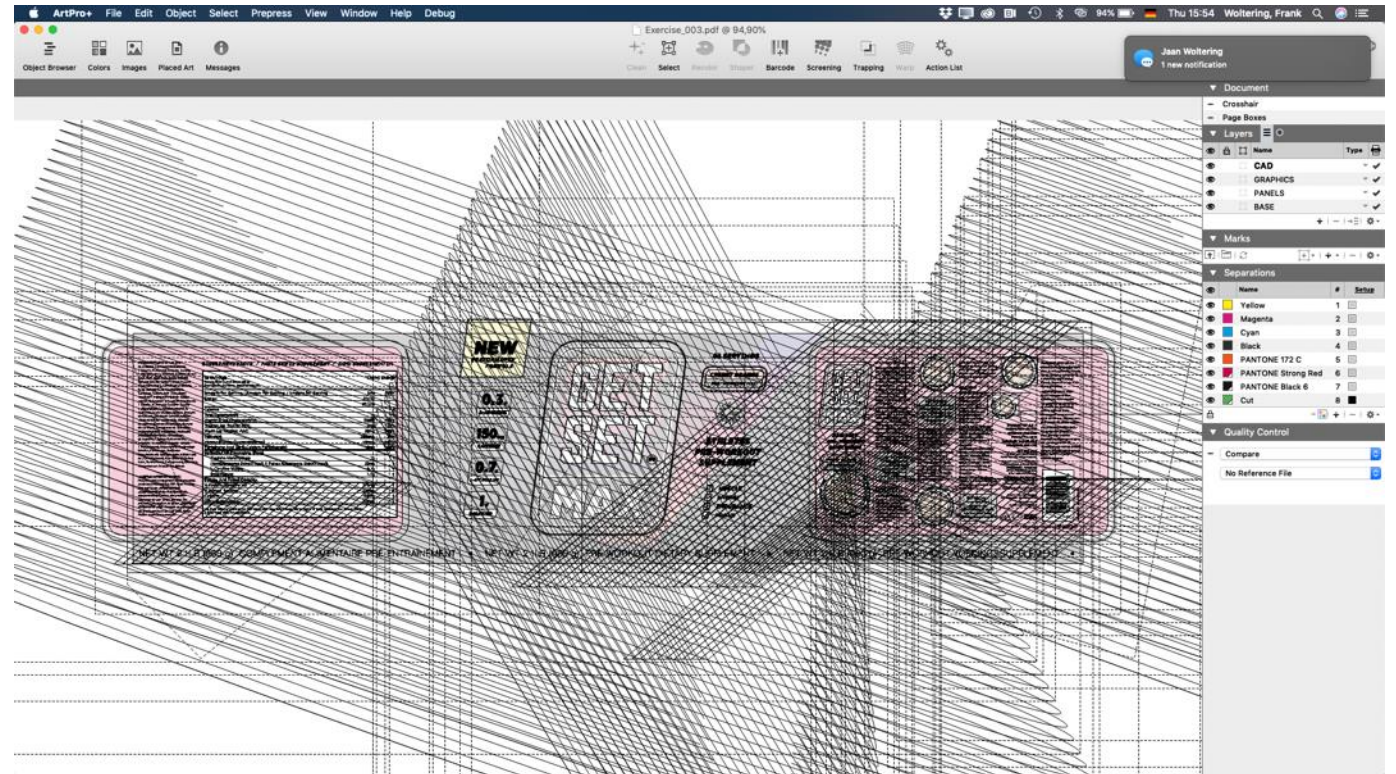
ArtPro+ File Edit Object Select Prepress View Window Help Debug

94% Thu 15:54 Woltering, Frank

Exercise_003.pdf @ 94,90%

Object Browser Colors Images Placed Art Messages

Clean Select Render Shaper Barcode Screening Trapping Warp Action List

Jaan Woltering
1 new notification

▼ Document
– Crosshair
– Page Boxes
▼ Layers

| Name | Type |
|---|---|
| CAD | ✓ |
| GRAPHICS | ✓ |
| PANELS | ✓ |
| BASE | ✓ |

▼ Marks
▼ Separations

| Name | # | Setup |
|---|---|---|
| Yellow | 1 | |
| Magenta | 2 | |
| Cyan | 3 | |
| Black | 4 | |
| PANTONE 172 C | 5 | |
| PANTONE Strong Red | 6 | |
| PANTONE Black 6 | 7 | |
| Cut | 8 | |

▼ Quality Control
– Compare
No Reference File

NEW

0.3.

150.

0.7.

1.

GET SET

MAX

STIMULANT PRE-WORKOUT SUPPLEMENT

NET WT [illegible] COMPLÉMENT ALIMENTAIRE PRÉ-ENTRAINEMENT • NET WT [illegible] PRE-WORKOUT DIETARY SUPPLEMENT • NET WT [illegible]